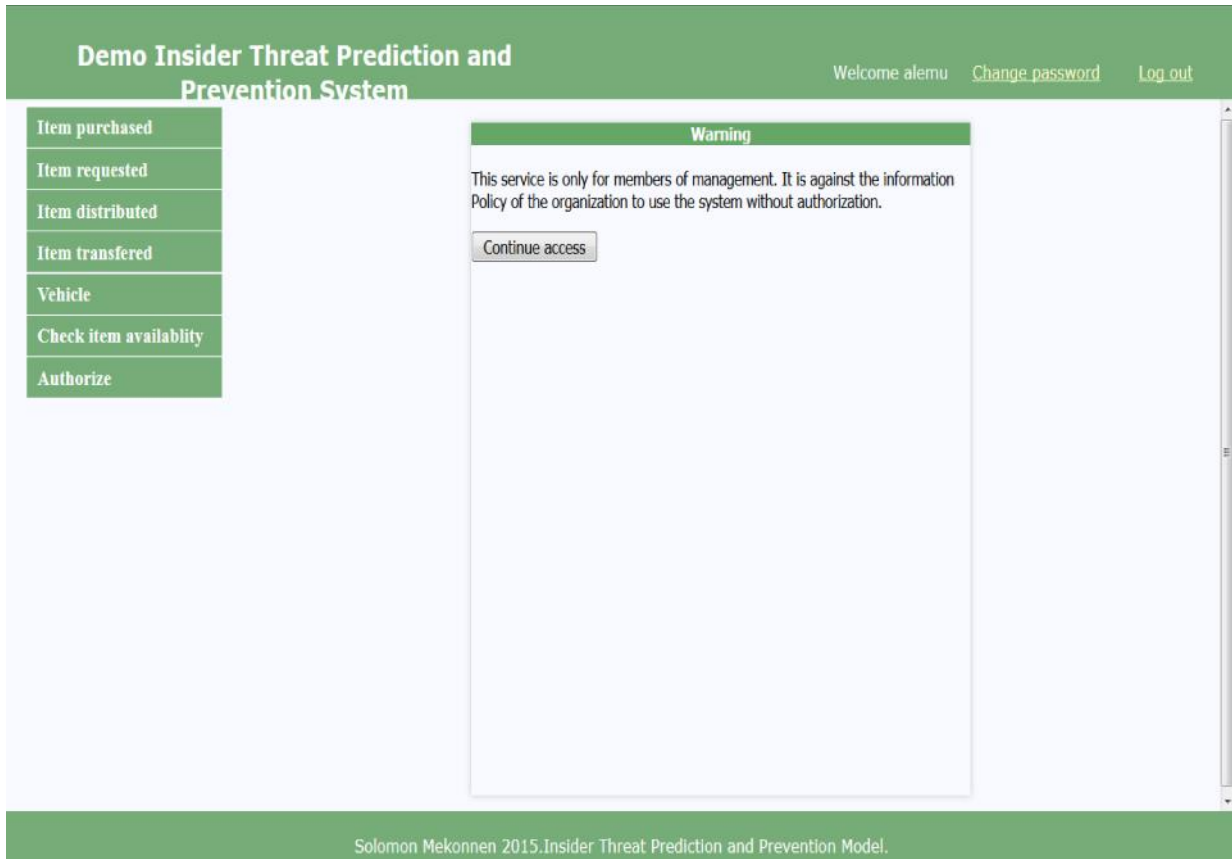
Demo Insider Threat Prediction and Prevention System

Welcome alemu Change password Log out

Item purchased

Item requested

Item distributed

Item transfered

Vehicle

Check item availablity

Authorize

Warning

This service is only for members of management. It is against the information Policy of the organization to use the system without authorization.

Continue access

Solomon Mekonnen 2015.Insider Threat Prediction and Prevention Model.